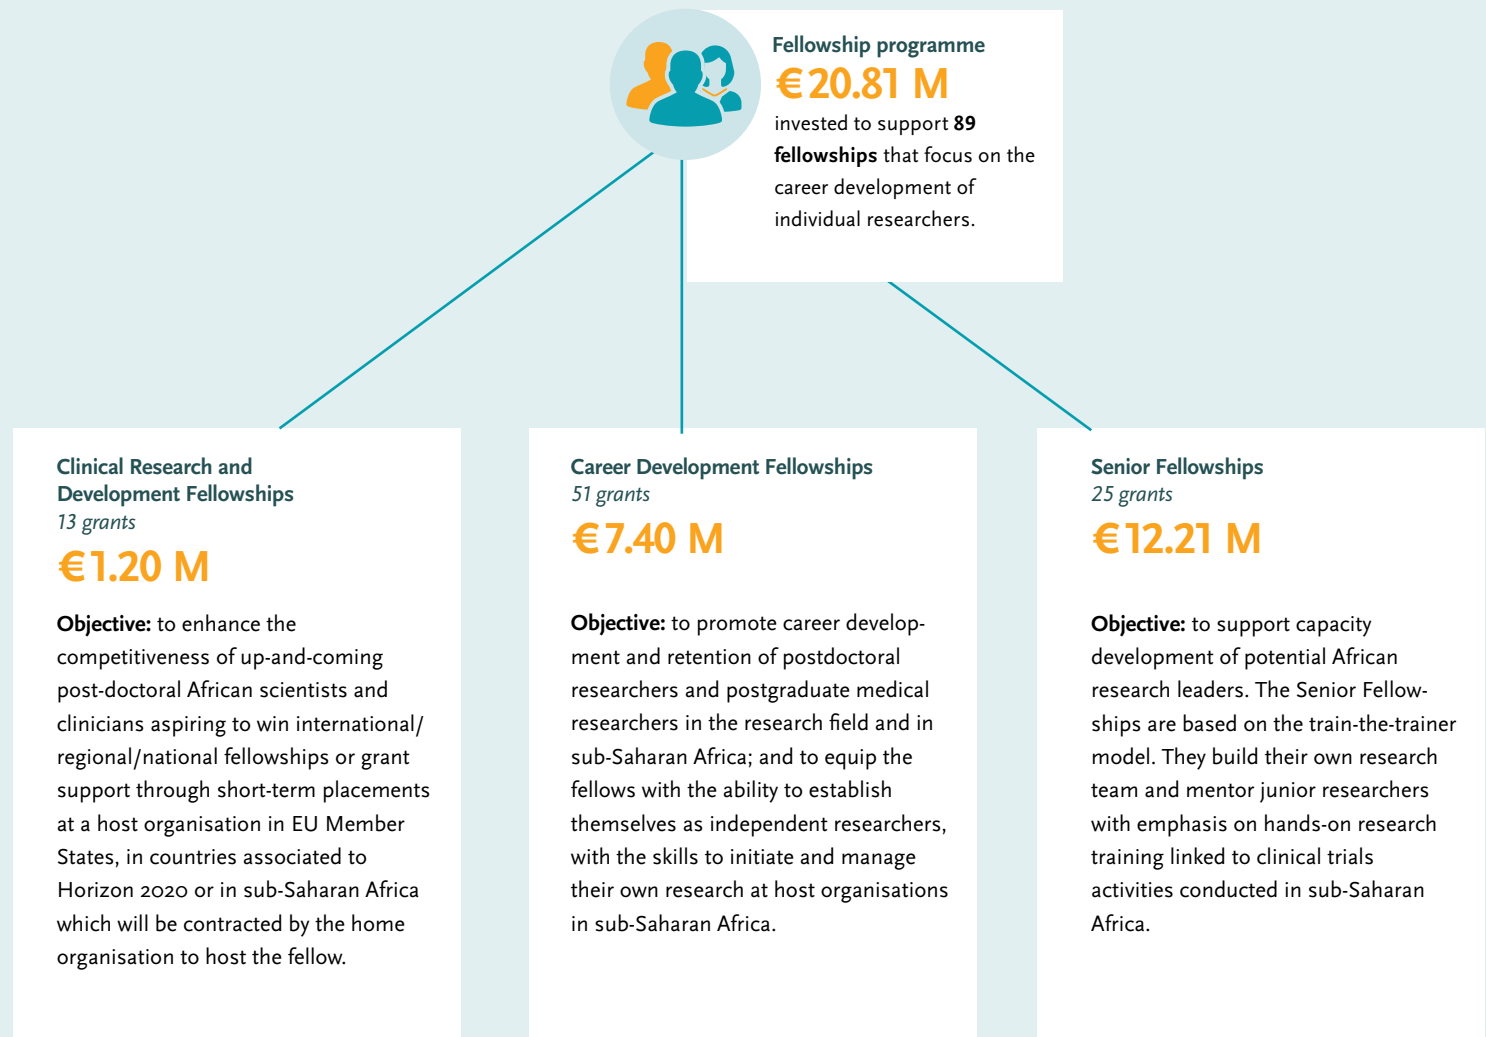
Fellowship programme

€20.81 M

invested to support **89 fellowships** that focus on the career development of individual researchers.

Clinical Research and Development Fellowships
13 grants

€1.20 M

**Objective:** to enhance the competitiveness of up-and-coming post-doctoral African scientists and clinicians aspiring to win international/regional/national fellowships or grant support through short-term placements at a host organisation in EU Member States, in countries associated to Horizon 2020 or in sub-Saharan Africa which will be contracted by the home organisation to host the fellow.

Career Development Fellowships
51 grants

€7.40 M

**Objective:** to promote career development and retention of postdoctoral researchers and postgraduate medical researchers in the research field and in sub-Saharan Africa; and to equip the fellows with the ability to establish themselves as independent researchers, with the skills to initiate and manage their own research at host organisations in sub-Saharan Africa.

Senior Fellowships
25 grants

€12.21 M

**Objective:** to support capacity development of potential African research leaders. The Senior Fellowships are based on the train-the-trainer model. They build their own research team and mentor junior researchers with emphasis on hands-on research training linked to clinical trials activities conducted in sub-Saharan Africa.